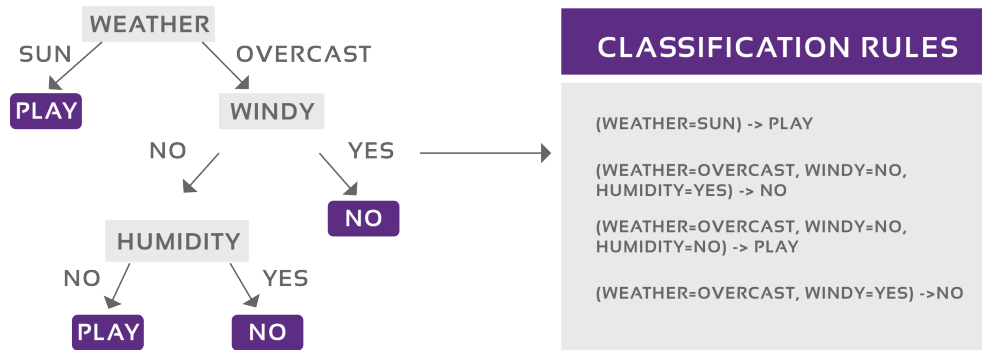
WEATHER
SUN
OVERCAST
PLAY
WINDY
NO
YES
NO
HUMIDITY
NO
YES
PLAY
NO

CLASSIFICATION RULES

(WEATHER=SUN) -> PLAY

(WEATHER=OVERCAST, WINDY=NO, HUMIDITY=YES) -> NO

(WEATHER=OVERCAST, WINDY=NO, HUMIDITY=NO) -> PLAY

(WEATHER=OVERCAST, WINDY=YES) ->NO